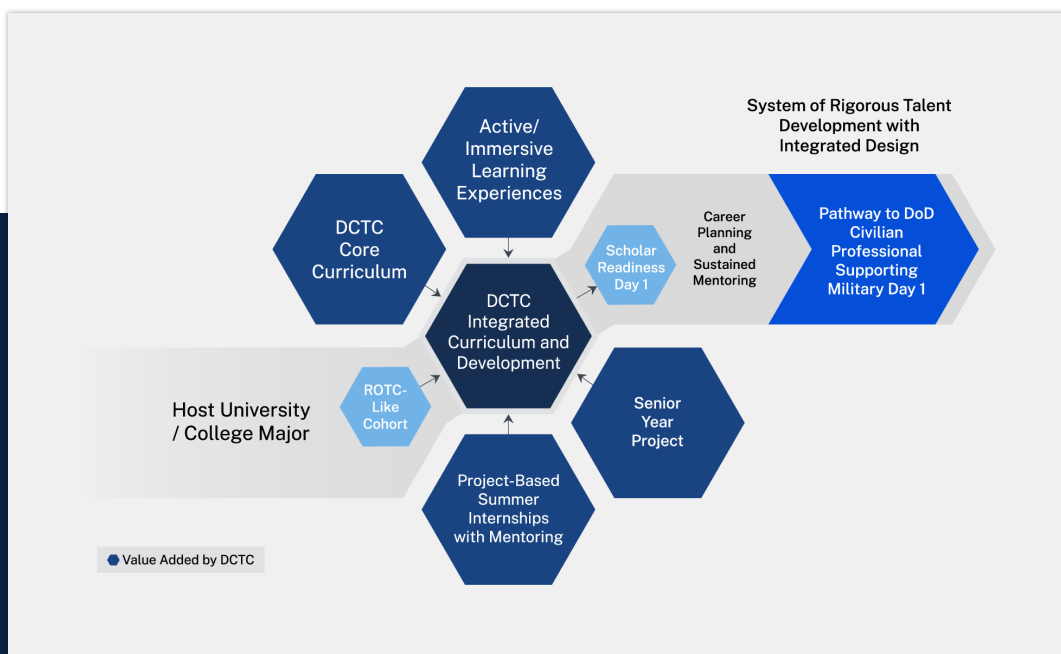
System of Rigorous Talent Development with Integrated Design

Active/ Immersive Learning Experiences

DCTC Core Curriculum

DCTC Integrated Curriculum and Development

Scholar Readiness Day 1

Career Planning and Sustained Mentoring

Pathway to DoD Civilian Professional Supporting Military Day 1

Host University / College Major

ROTC-Like Cohort

Senior Year Project

Project-Based Summer Internships with Mentoring

Value Added by DCTC